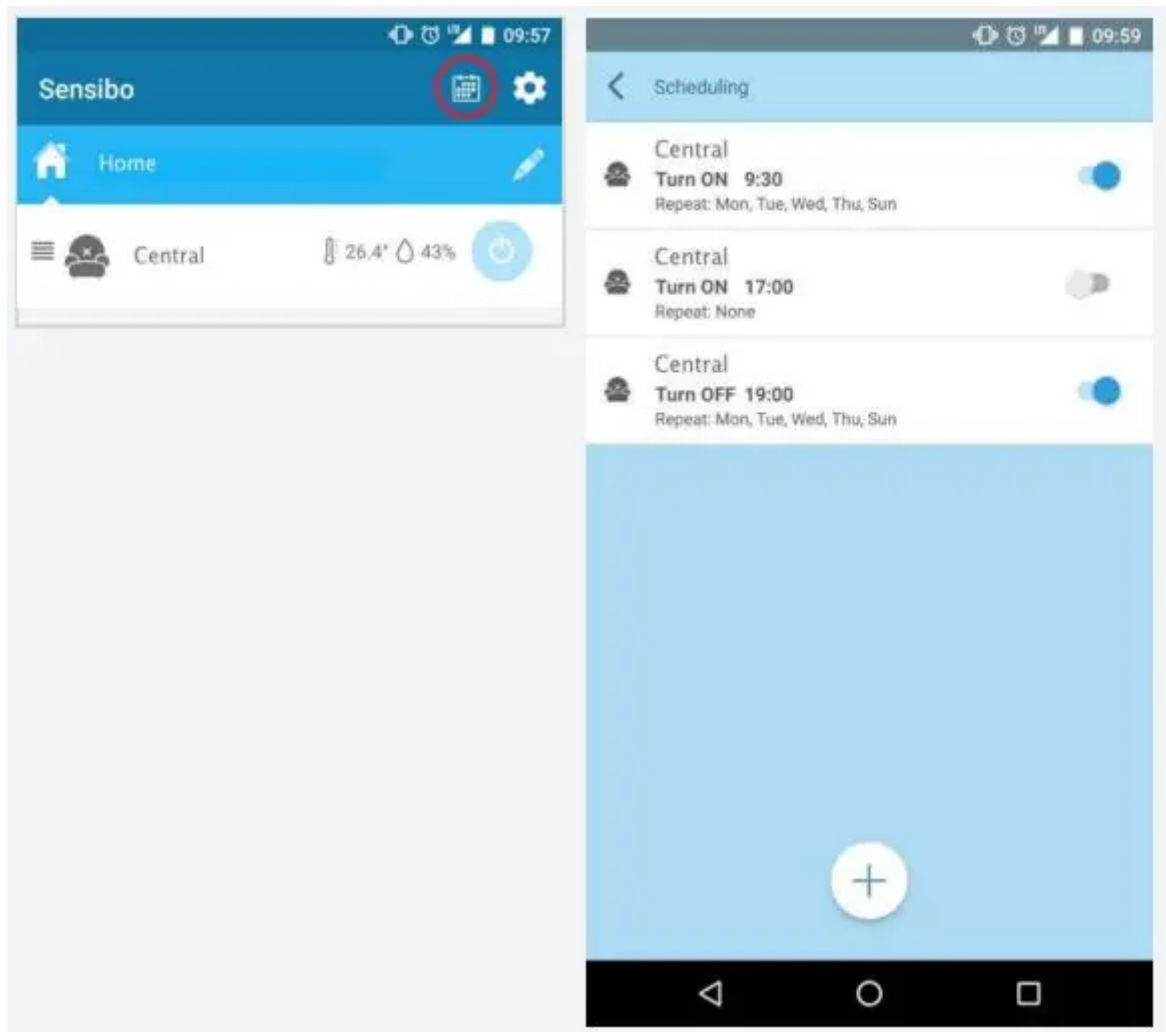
09:57

Sensibo

Home

Central 26.4° 43%

09:59

Scheduling

Central
Turn ON 9:30
Repeat: Mon, Tue, Wed, Thu, Sun

Central
Turn ON 17:00
Repeat: None

Central
Turn OFF 19:00
Repeat: Mon, Tue, Wed, Thu, Sun